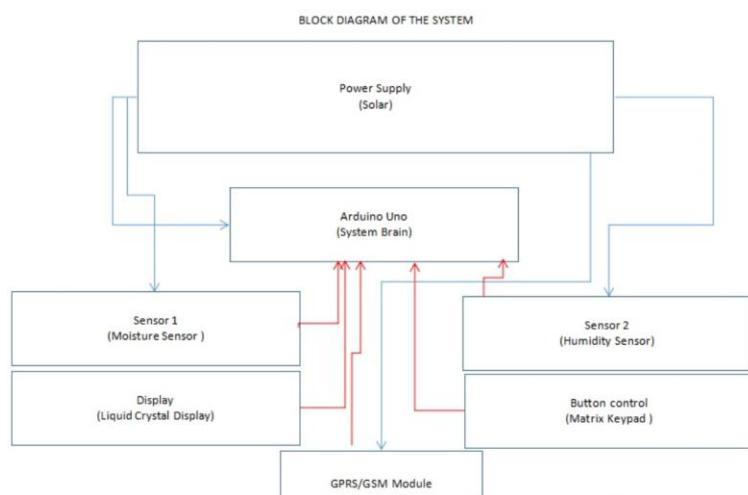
BLOCK DIAGRAM OF THE SYSTEM

Power Supply
(Solar)

Arduino Uno
(System Brain)

Sensor 1
(Moisture Sensor )

Sensor 2
(Humidity Sensor)

Display
(Liquid Crystal Display)

Button control
(Matrix Keypad )

GPRS/GSM Module